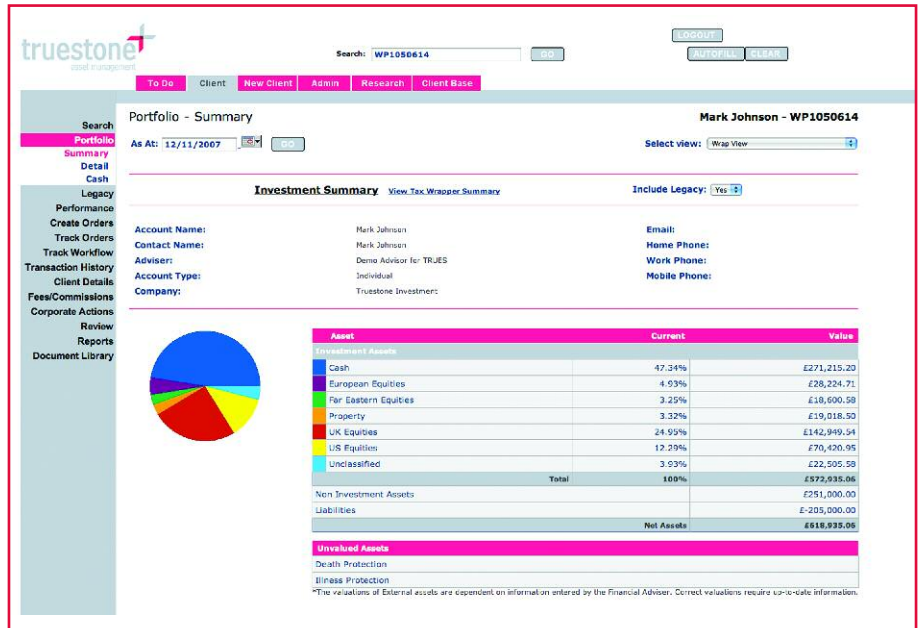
truestone
asset management

Search: WP1050614 GO

LOGOUT
AUTOFILL CLEAR

To Do | Client | New Client | Admin | Research | Client Base

Search
Portfolio
Summary
Detail
Cash
Legacy
Performance
Create Orders
Track Orders
Track Workflow
Transaction History
Client Details
Fees/Commissions
Corporate Actions
Review
Reports
Document Library

Portfolio - Summary

Mark Johnson - WP1050614

As At: 12/11/2007 GO

Select view: Wrap View

Investment Summary View Tax Wrapper Summary

Include Legacy: Yes

Account Name: Mark Johnson
Contact Name: Mark Johnson
Adviser: Demo Advisor for TRUES
Account Type: Individual
Company: Truestone Investmen

Email:
Home Phone:
Work Phone:
Mobile Phone:

| Asset | Current | Value |
|---|---|---|
| Investment Assets | | |
| Cash | 47.34% | £271,215.20 |
| European Equities | 4.93% | £28,224.71 |
| Far Eastern Equities | 3.25% | £18,600.58 |
| Property | 3.32% | £19,018.50 |
| UK Equities | 24.95% | £142,949.54 |
| US Equities | 12.29% | £70,420.95 |
| Unclassified | 3.93% | £22,505.58 |
| Total | 100% | £572,935.06 |
| Non Investment Assets | | £251,000.00 |
| Liabilities | | £-205,000.00 |
| Net Assets | | £618,935.06 |

Unvalued Assets
Death Protection
Illness Protection

*The valuations of External assets are dependent on information entered by the Financial Adviser. Correct valuations require up-to-date information.